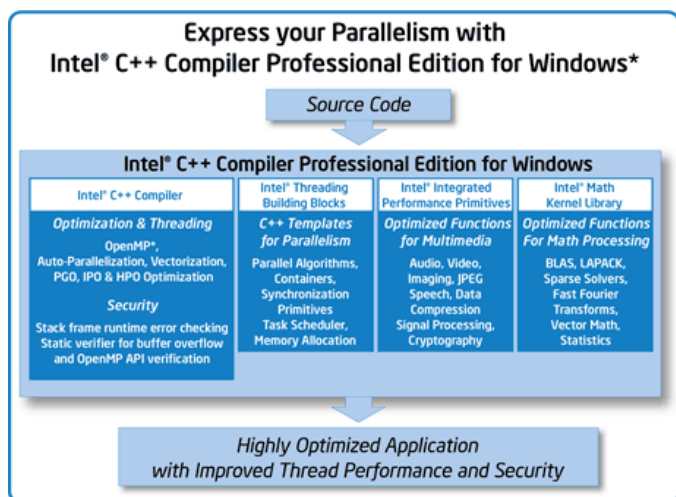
Express your Parallelism with
Intel® C++ Compiler Professional Edition for Windows*

Source Code

Intel® C++ Compiler Professional Edition for Windows

Intel® C++ Compiler

Optimization & Threading

OpenMP*, Auto-Parallelization, Vectorization, PGO, IPO & HPO Optimization

Security

Stack frame runtime error checking Static verifier for buffer overflow and OpenMP API verification

Intel® Threading Building Blocks

C++ Templates for Parallelism

Parallel Algorithms, Containers, Synchronization Primitives Task Scheduler, Memory Allocation

Intel® Integrated Performance Primitives

Optimized Functions for Multimedia

Audio, Video, Imaging, JPEG Speech, Data Compression Signal Processing, Cryptography

Intel® Math Kernel Library

Optimized Functions For Math Processing

BLAS, LAPACK, Sparse Solvers, Fast Fourier Transforms, Vector Math, Statistics

Highly Optimized Application
with Improved Thread Performance and Security